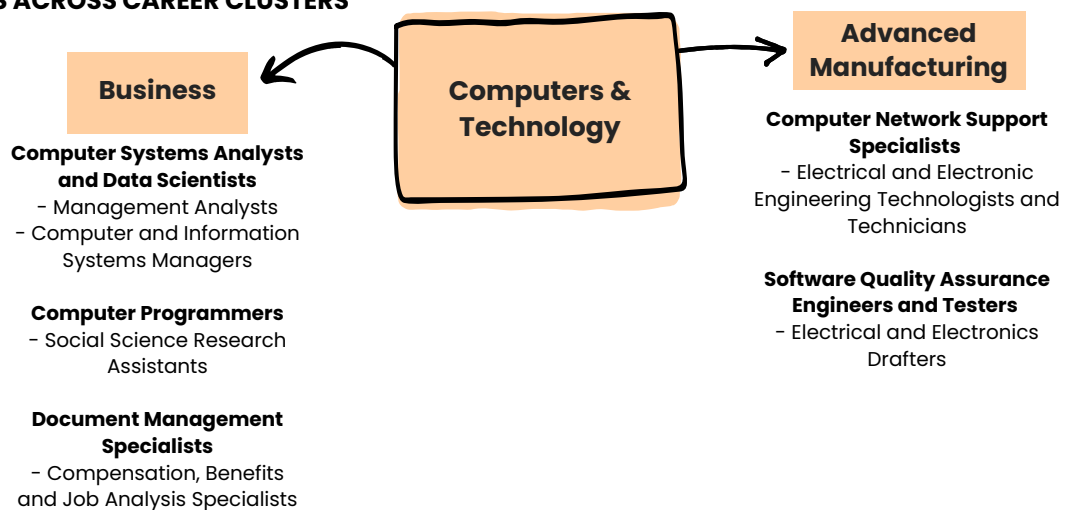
S ACROSS CAREER CLUSTERS

Business

Computer Systems Analysts and Data Scientists
- Management Analysts
- Computer and Information Systems Managers

Computer Programmers
- Social Science Research Assistants

Document Management Specialists
- Compensation, Benefits and Job Analysis Specialists

Computers & Technology

Advanced Manufacturing

Computer Network Support Specialists
- Electrical and Electronic Engineering Technologists and Technicians

Software Quality Assurance Engineers and Testers
- Electrical and Electronics Drafters